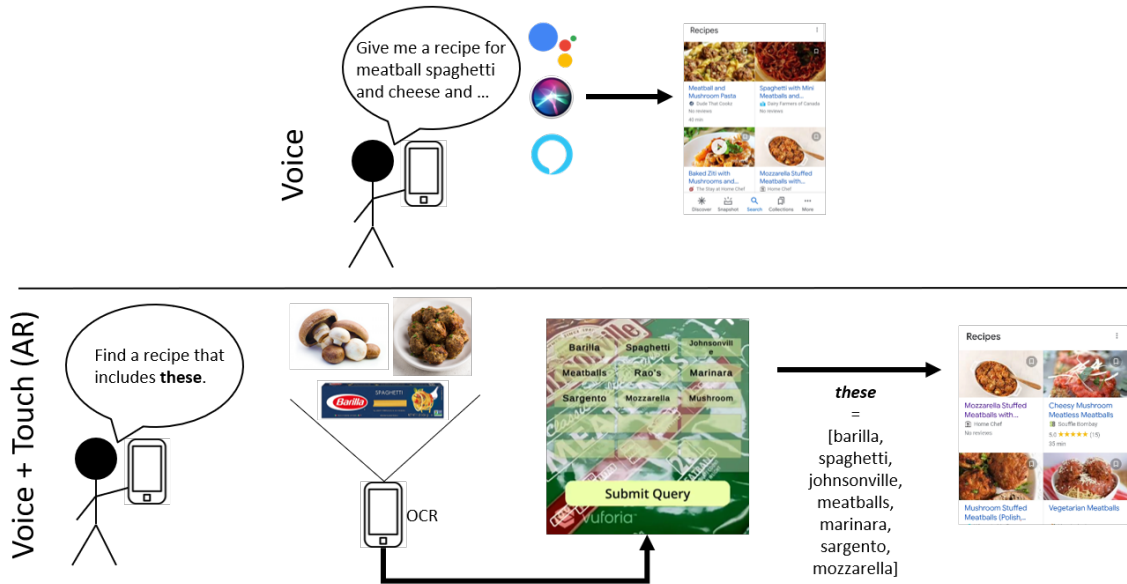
Voice

Give me a recipe for meatball spaghetti and cheese and ...

Recipes

Meatball and Mushroom Pasta
Gude That Cooks
No reviews
40 min

Spaghetti with Mini Meatballs and...
Dairy Farmers of Canada
No reviews

Baked Ziti with Mushrooms and...
The Stay at Home Chef

Mozzarella Stuffed Meatballs with...
Home Chef

Discover Snapshot Search Collections More

Voice + Touch (AR)

Find a recipe that includes **these**.

Barilla

OCR

| Barilla | Spaghetti | Johnsonville |
|---|---|---|
| Meatballs | Rao's | Marinara |
| Sargento | Mozzarella | Mushroom |

Submit Query

vuforia

*these* = [barilla, spaghetti, johnsonville, meatballs, marinara, sargento, mozzarella]

Recipes

Mozzarella Stuffed Meatballs with...
Home Chef
No reviews

Cheesy Mushroom Meatless Meatballs
Souffle Bombay
5.0 ★★★★★ (15)
35 min

Mushroom Stuffed Meatballs (Polish...

Vegetarian Meatballs